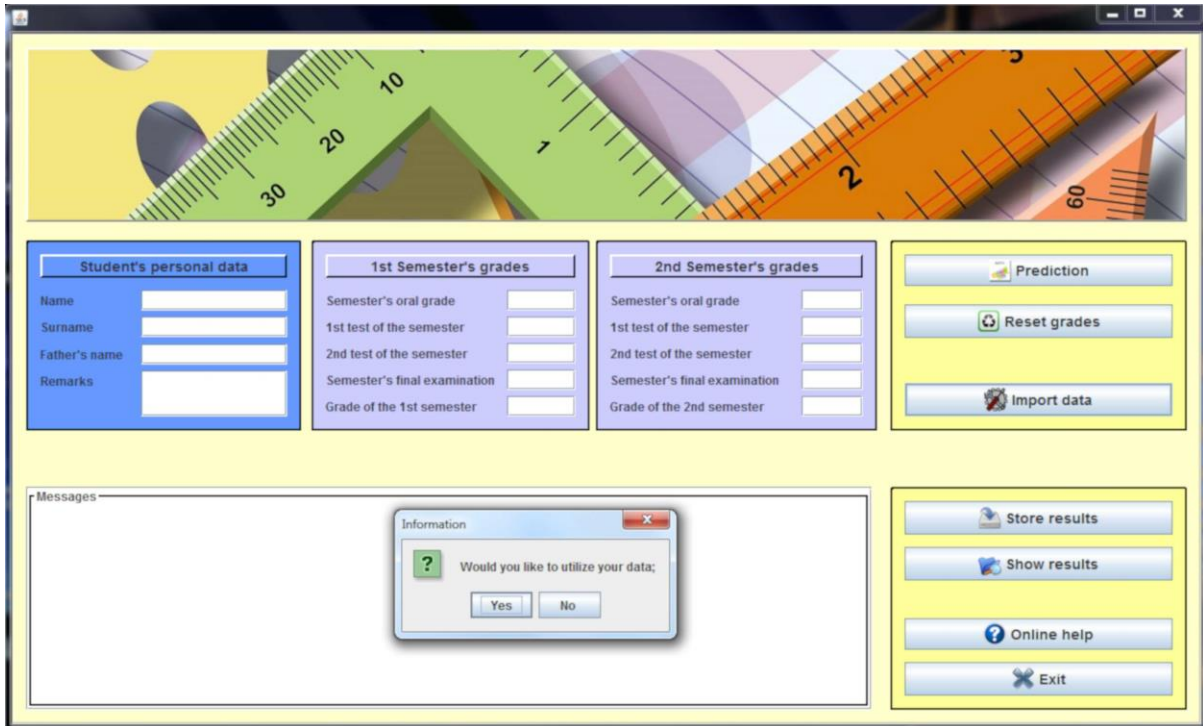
10
20
30
1
2
60

Student's personal data
Name
Surname
Father's name
Remarks

1st Semester's grades
Semester's oral grade
1st test of the semester
2nd test of the semester
Semester's final examination
Grade of the 1st semester

2nd Semester's grades
Semester's oral grade
1st test of the semester
2nd test of the semester
Semester's final examination
Grade of the 2nd semester

Prediction
Reset grades
Import data

Messages

Information
Would you like to utilize your data;
Yes
No

Store results
Show results
Online help
Exit